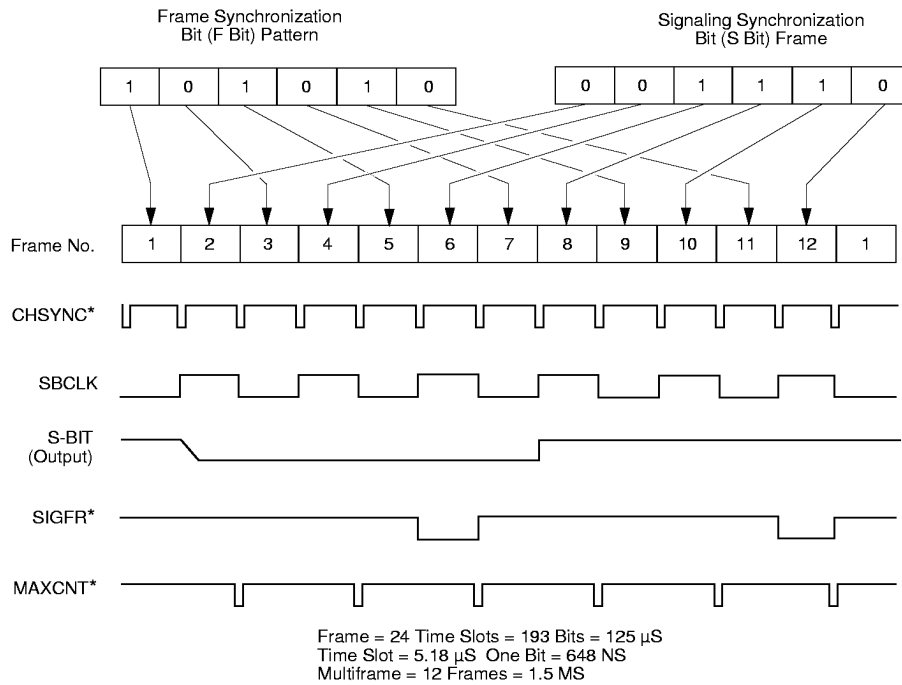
Frame Synchronization Bit (F Bit) Pattern

Signaling Synchronization Bit (S Bit) Frame

| 1 | 0 | 1 | 0 | 1 | 0 |
|---|---|---|---|---|---|

| 0 | 0 | 1 | 1 | 1 | 0 |
|---|---|---|---|---|---|

Frame No.

| 1 | 2 | 3 | 4 | 5 | 6 | 7 | 8 | 9 | 10 | 11 | 12 | 1 |
|---|---|---|---|---|---|---|---|---|---|---|---|---|

CHSYNC*

SBCLK

S-BIT (Output)

SIGFR*

MAXCNT*

Frame = 24 Time Slots = 193 Bits = 125 μS
Time Slot = 5.18 μS One Bit = 648 NS
Multiframe = 12 Frames = 1.5 MS